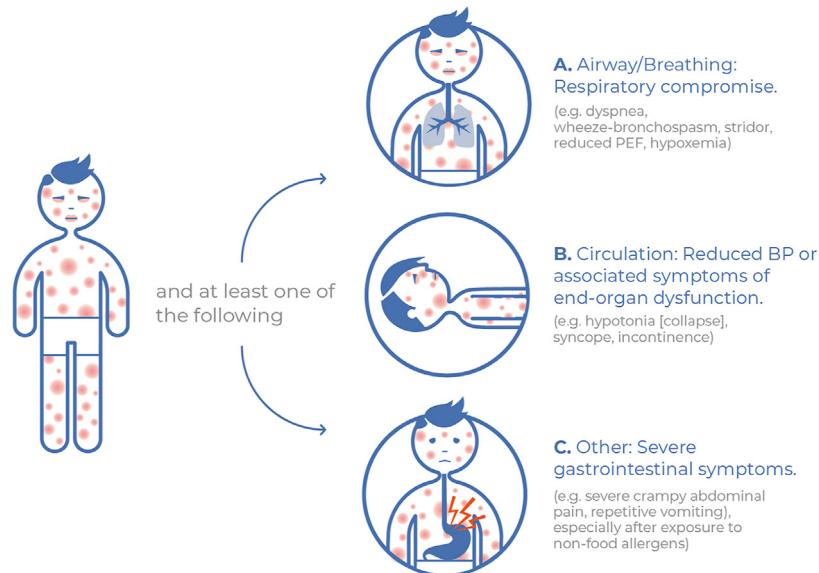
and at least one of the following

A. Airway/Breathing: Respiratory compromise.

(e.g. dyspnea, wheeze-bronchospasm, stridor, reduced PEF, hypoxemia)

B. Circulation: Reduced BP or associated symptoms of end-organ dysfunction.

(e.g. hypotonia [collapse], syncope, incontinence)

C. Other: Severe gastrointestinal symptoms.

(e.g. severe crampy abdominal pain, repetitive vomiting), especially after exposure to non-food allergens)